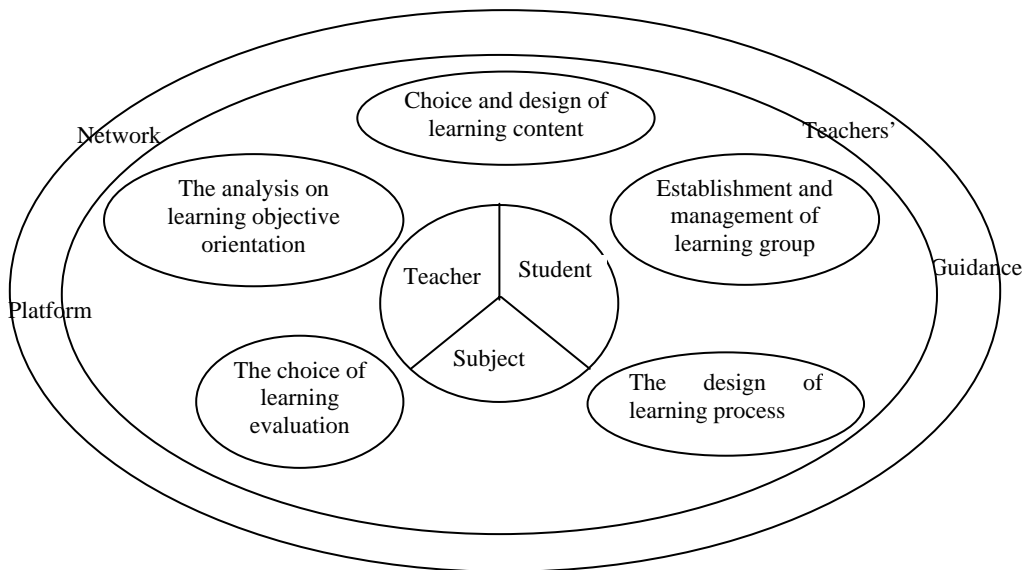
Network

Platform

Teachers'

Guidance

Choice and design of learning content

The analysis on learning objective orientation

Establishment and management of learning group

Teacher

Student

Subject

The choice of learning evaluation

The design of learning process